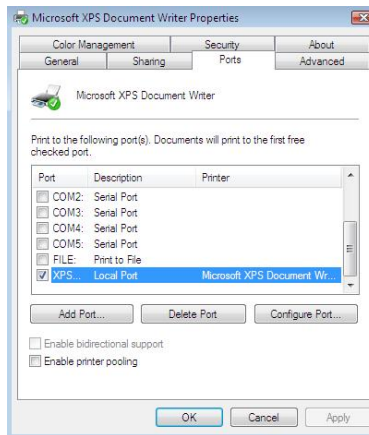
Microsoft XPS Document Writer Properties

Color Management
Security
About
General
Sharing
Ports
Advanced

Microsoft XPS Document Writer

Print to the following port(s). Documents will print to the first free checked port.

| Port | Description | Printer |
|---|---|---|
| COM2: | Serial Port | |
| COM3: | Serial Port | |
| COM4: | Serial Port | |
| COM5: | Serial Port | |
| FILE: | Print to File | |
| XPS... | Local Port | Microsoft XPS Document Wr... |

Add Port...
Delete Port
Configure Port...

Enable bidirectional support
Enable printer pooling

OK
Cancel
Apply